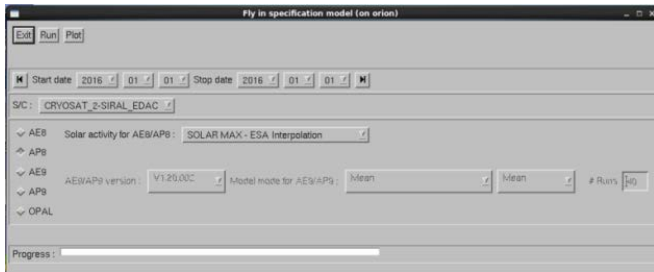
Fly in specification model (on orion)

Exit Run Plot

Start date 2016 01 01 Stop date 2016 01 01

S/C : CRYOSAT_2-SIRAL_EDAC

AE8
AP8
AE9
AP9
OPAL

Solar activity for AE8/AP8 : SOLAR MAX - ESA Interpolation

AE9/AP9 version : V1.20.002 Model mode for AE9/AP9 : Mean Mean # Runs 40

Progress :